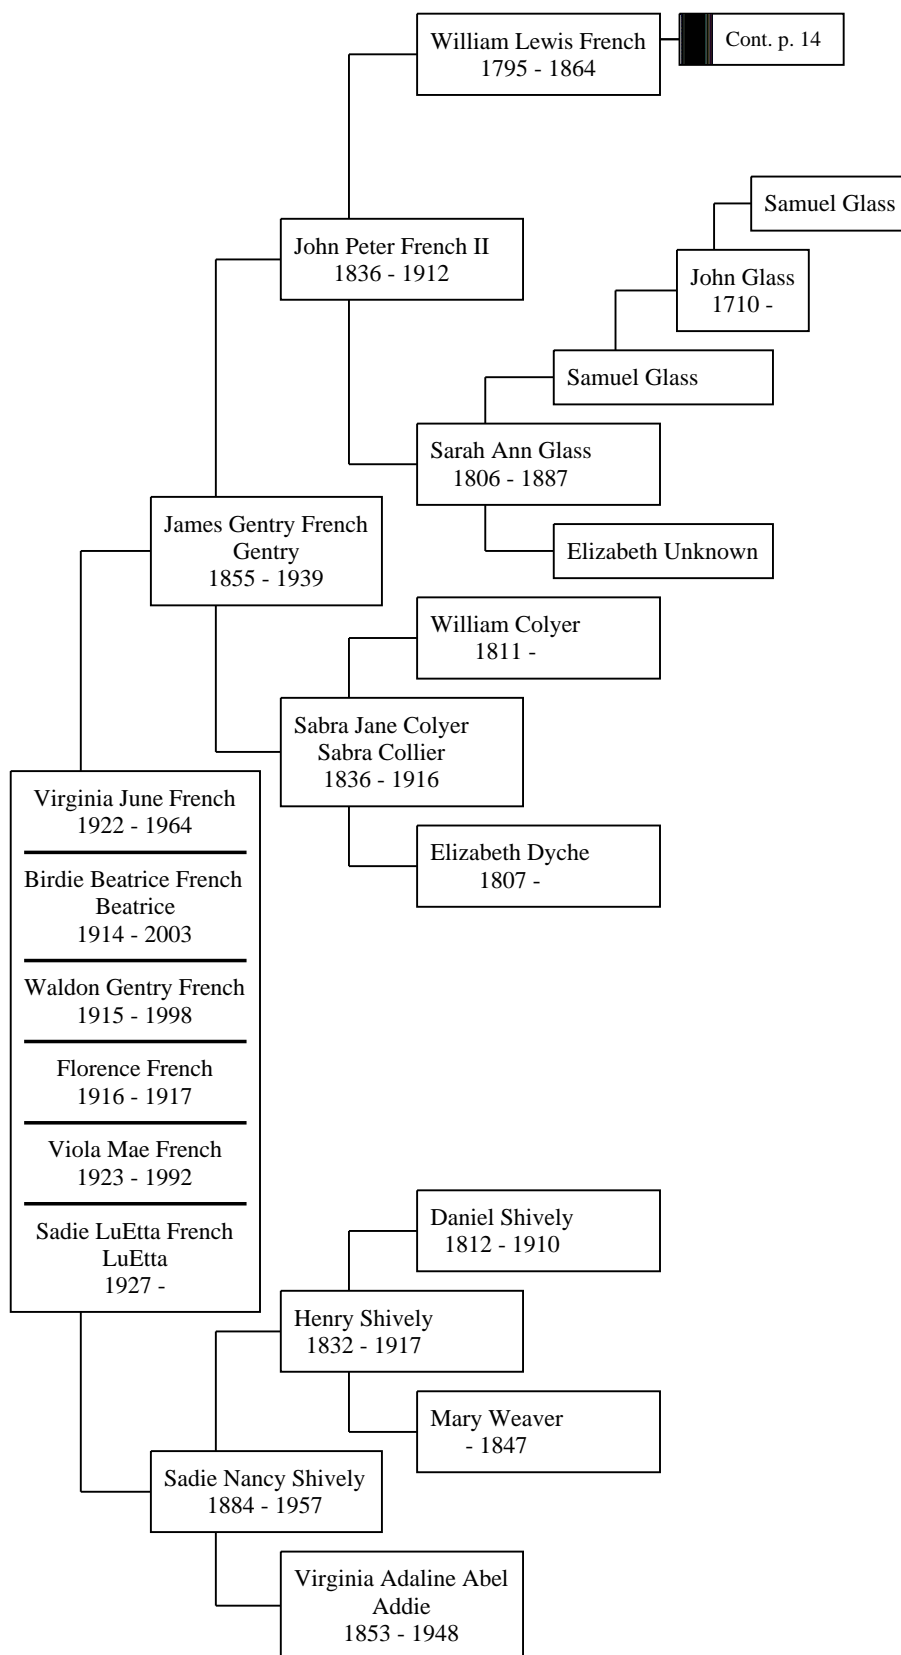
William Lewis French
1795 - 1864

Cont. p. 14

Samuel Glass

John Peter French II
1836 - 1912

John Glass
1710 -

Samuel Glass

Sarah Ann Glass
1806 - 1887

James Gentry French
Gentry
1855 - 1939

Elizabeth Unknown

William Colyer
1811 -

Sabra Jane Colyer
Sabra Collier
1836 - 1916

Virginia June French
1922 - 1964

Elizabeth Dyche
1807 -

Birdie Beatrice French
Beatrice
1914 - 2003

Waldon Gentry French
1915 - 1998

Florence French
1916 - 1917

Viola Mae French
1923 - 1992

Sadie LuEtta French
LuEtta
1927 -

Daniel Shively
1812 - 1910

Henry Shively
1832 - 1917

Mary Weaver
- 1847

Sadie Nancy Shively
1884 - 1957

Virginia Adaline Abel
Addie
1853 - 1948